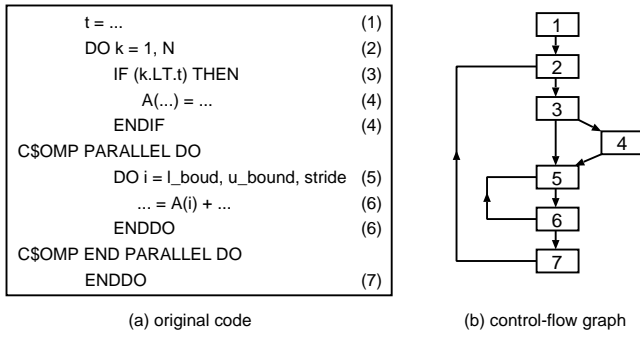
t = ... (1)
DO k = 1, N (2)
IF (k.LT.t) THEN (3)
A(...) = ... (4)
ENDIF (4)
C$OMP PARALLEL DO
DO i = l_boud, u_bound, stride (5)
... = A(i) + ... (6)
ENDDO (6)
C$OMP END PARALLEL DO
ENDDO (7)

(a) original code

1
2
3
4
5
6
7

(b) control-flow graph